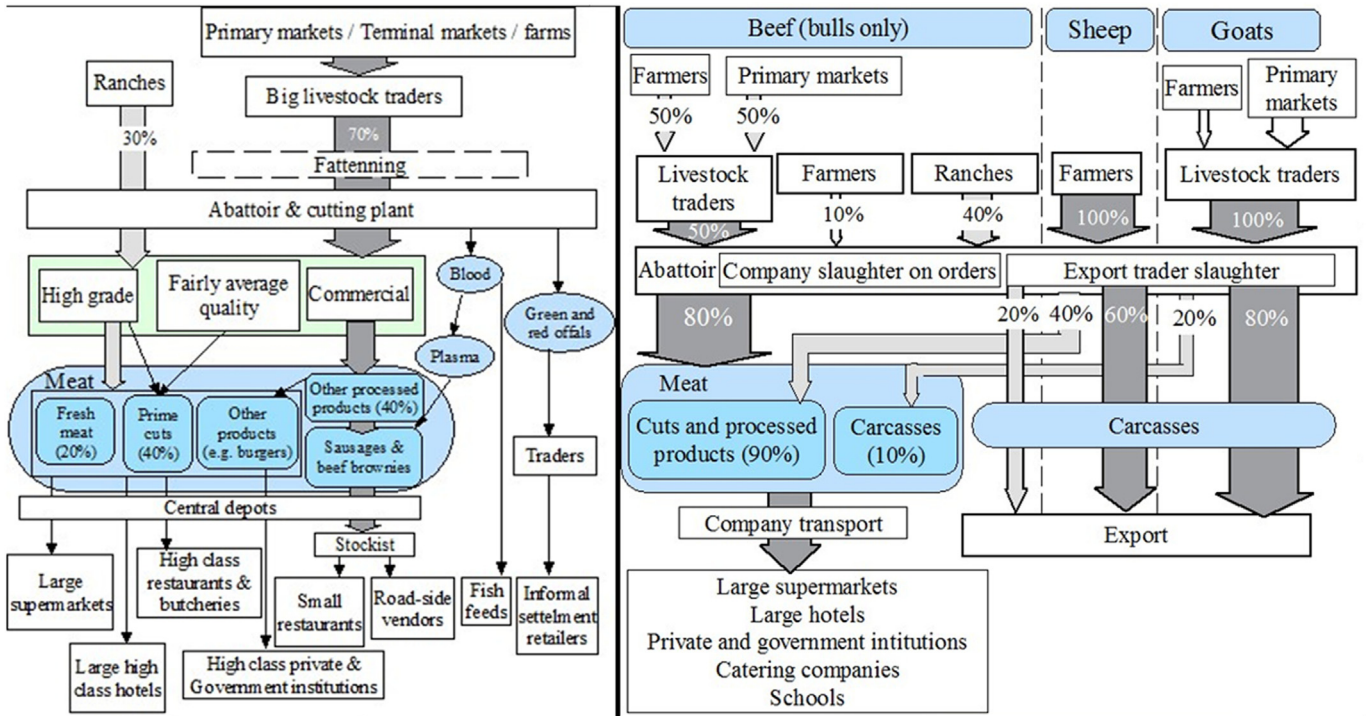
Primary markets / Terminal markets / farms

Ranches

Big livestock traders

30%

70%

Fattenning

Abattoir & cutting plant

Blood

High grade

Fairly average quality

Commercial

Green and red offals

Plasma

Meat

Fresh meat (20%)

Prime cuts (40%)

Other products (e.g. burgers)

Other processed products (40%)

Sausages & beef brownies

Traders

Central depots

Stockist

Large supermarkets

High class restaurants & butcheries

Small restaurants

Road-side vendors

Fish feeds

Informal settelment retailers

Large high class hotels

High class private & Government institutions

Beef (bulls only)

Sheep

Goats

Farmers

Primary markets

50%

50%

Farmers

Primary markets

Livestock traders

Farmers

Ranches

Farmers

Livestock traders

10%

40%

100%

100%

50%

Abattoir

Company slaughter on orders

Export trader slaughter

80%

20%

40%

60%

20%

80%

Meat

Cuts and processed products (90%)

Carcasses (10%)

Carcasses

Company transport

Export

Large supermarkets
Large hotels
Private and government intitutions
Catering companies
Schools